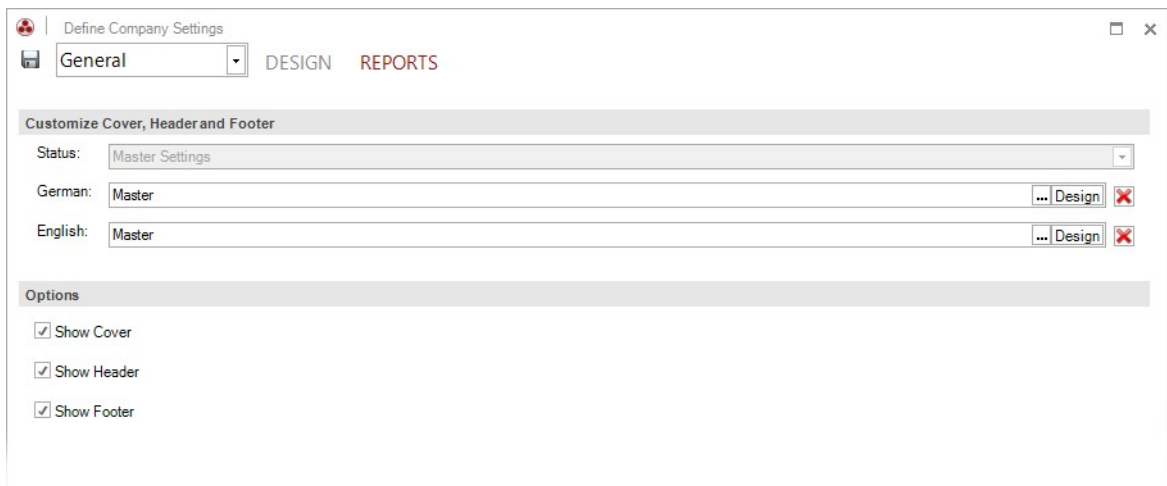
Define Company Settings

General DESIGN REPORTS

Customize Cover, Header and Footer

Status: Master Settings

German: Master ... Design

English: Master ... Design

Options

Show Cover

Show Header

Show Footer